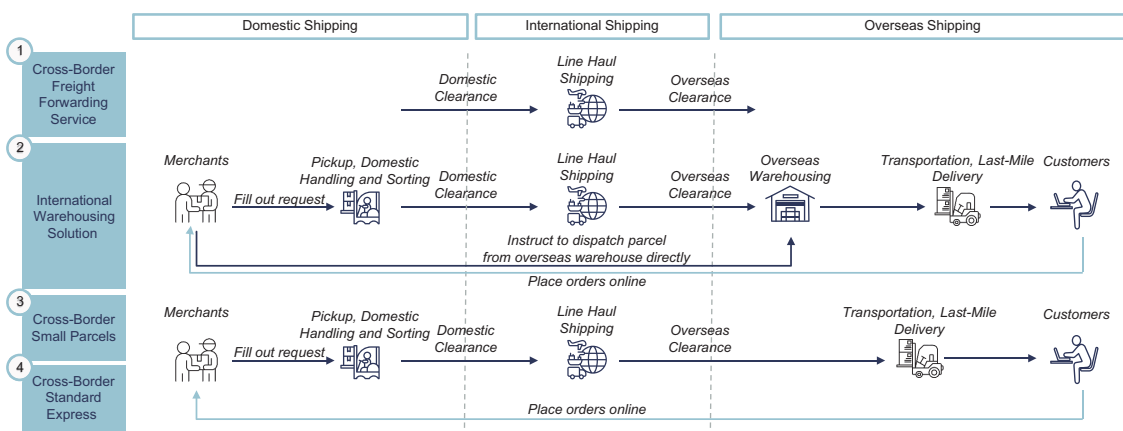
Domestic Shipping

International Shipping

Overseas Shipping

1
Cross-Border Freight Forwarding Service

Domestic Clearance

Line Haul Shipping

Overseas Clearance

2
International Warehousing Solution

Merchants

Fill out request

Pickup, Domestic Handling and Sorting

Domestic Clearance

Line Haul Shipping

Overseas Clearance

Overseas Warehousing

Transportation, Last-Mile Delivery

Customers

Instruct to dispatch parcel from overseas warehouse directly

Place orders online

3
Cross-Border Small Parcels

4
Cross-Border Standard Express

Merchants

Fill out request

Pickup, Domestic Handling and Sorting

Domestic Clearance

Line Haul Shipping

Overseas Clearance

Transportation, Last-Mile Delivery

Customers

Place orders online